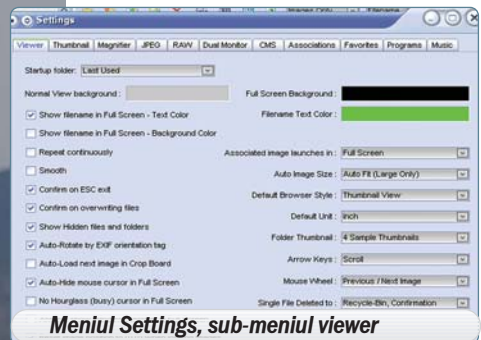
Settings

Viewer | Thumbnail | Magnifier | JPEG | RAW | Dual Monitor | CMS | Associations | Favorites | Programs | Music

Startup folder: Last Used

Normal View background :

Full Screen Background :

Show filename in Full Screen - Text Color

Filename Text Color :

Show filename in Full Screen - Background Color

Repeat continuously

Associated image launches in : Full Screen

Smooth

Auto Image Size : Auto Fit (Large Only)

Confirm on ESC exit

Default Browser Style : Thumbnail View

Confirm on overwriting files

Default Unit : Inch

Show Hidden files and folders

Folder Thumbnail : 4 Sample Thumbnails

Auto-Rotate by EXIF orientation tag

Auto-Load next image in Crop Board

Arrow Keys : Scroll

Auto-Hide mouse cursor in Full Screen

Mouse Wheel : Previous / Next Image

No Hourglass (busy) cursor in Full Screen

Single File Deleted to : Recycle-Bin, Confirmation

Meniul Settings, sub-meniul viewer